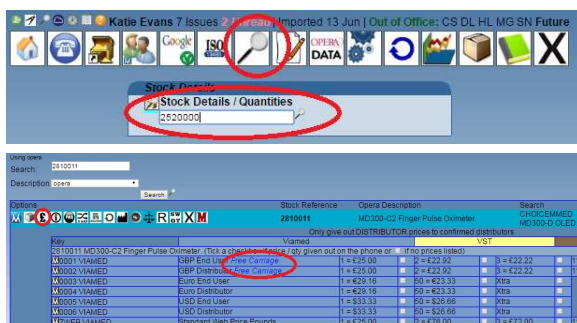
Katie Evans 7 Issues 2 Unread Imported 13 Jun | Out of Office: CS DL HL MG SN Future

Google

ISO

OPERA DATA

Stock Details

Stock Details / Quantities

2520000

Using opera

Search: 2810011

Description opera

Search

Options

| Stock Reference | Opera Description | Search |
|---|---|---|
| 2810011 | MD300-C2 Finger Pulse Oximeter. | CHOICEMMED MD300-D OLED |

Only give out DISTRIBUTOR prices to confirmed distributors.

| Key | Viamed | | | VST | |
|---|---|---|---|---|---|
| 2810011 MD300-C2 Finger Pulse Oximeter. (Tick a check box for price / qty given out on the phone or if no prices listed) | | | | | |
| M0001 VIAMED | GBP End User Free Carriage | 1 = £25.00 | 2 = £22.92 | 3 = £22.22 | 1 |
| M0002 VIAMED | GBP Distributor Free Carriage | 1 = £25.00 | 2 = £22.92 | 3 = £22.22 | 1 |
| M0003 VIAMED | Euro End User | 1 = €29.16 | 50 = €23.33 | Xtra | |
| M0004 VIAMED | Euro Distributor | 1 = €29.16 | 50 = €23.33 | Xtra | |
| M0005 VIAMED | USD End User | 1 = $33.33 | 50 = $26.66 | Xtra | |
| M0006 VIAMED | USD Distributor | 1 = $33.33 | 50 = $26.66 | Xtra | |
| M0007 VIAMED | Standard Web Price Pounds | 1 = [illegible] | 2 = £76.00 | 3 = £72.00 | |